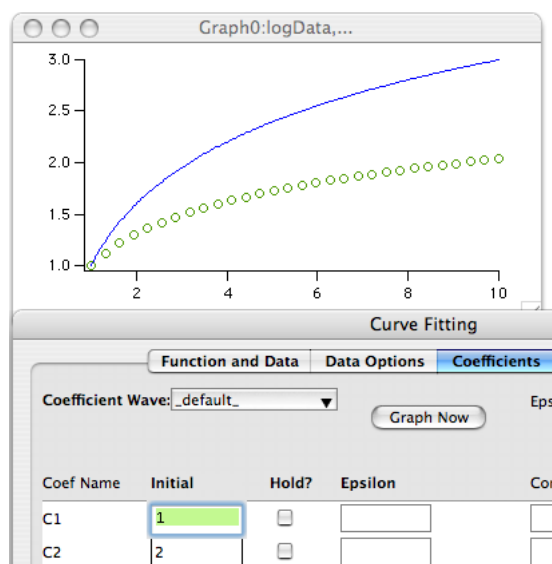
Graph0:logData,...

3.0
2.5
2.0
1.5
1.0

2
4
6
8
10

Curve Fitting

Function and Data
Data Options
Coefficients

Coefficient Wave: _default_

Graph Now

Eps

| Coef Name | Initial | Hold? | Epsilon | Co |
|---|---|---|---|---|
| C1 | 1 | | | |
| C2 | 2 | | | |